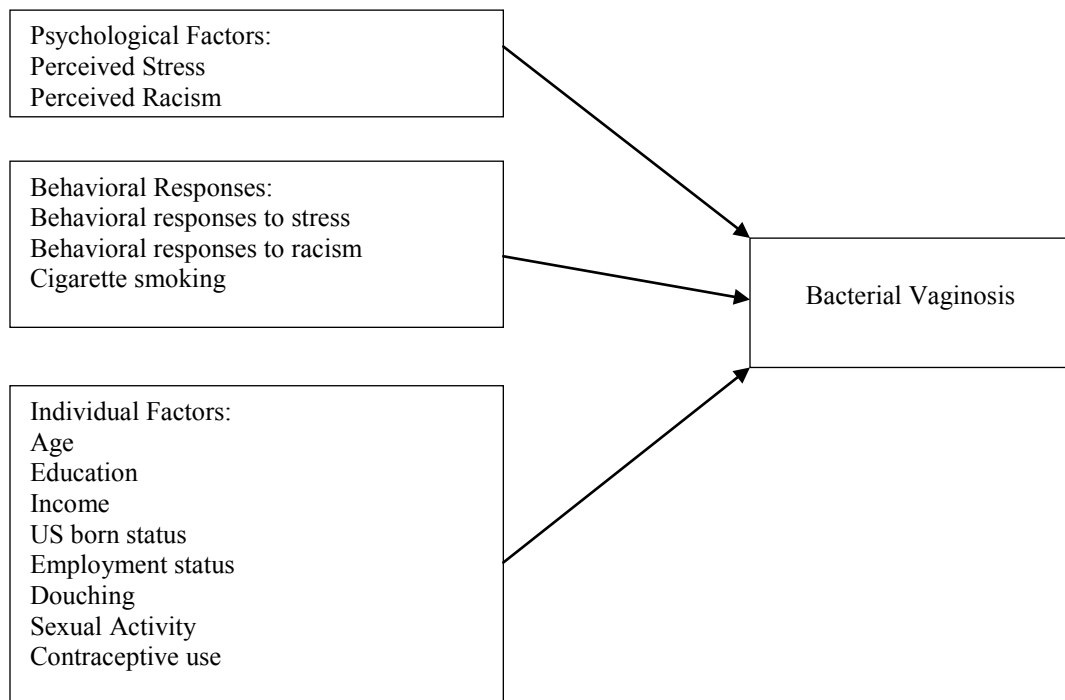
Psychological Factors:
Perceived Stress
Perceived Racism

Behavioral Responses:
Behavioral responses to stress
Behavioral responses to racism
Cigarette smoking

Bacterial Vaginosis

Individual Factors:
Age
Education
Income
US born status
Employment status
Douching
Sexual Activity
Contraceptive use